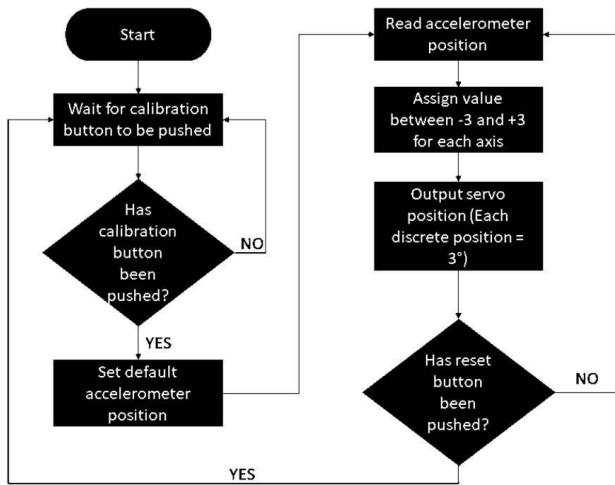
Start

Wait for calibration button to be pushed

Has calibration button been pushed?

NO

YES

Set default accelerometer position

Read accelerometer position

Assign value between -3 and +3 for each axis

Output servo position (Each discrete position = 3°)

Has reset button been pushed?

NO

YES